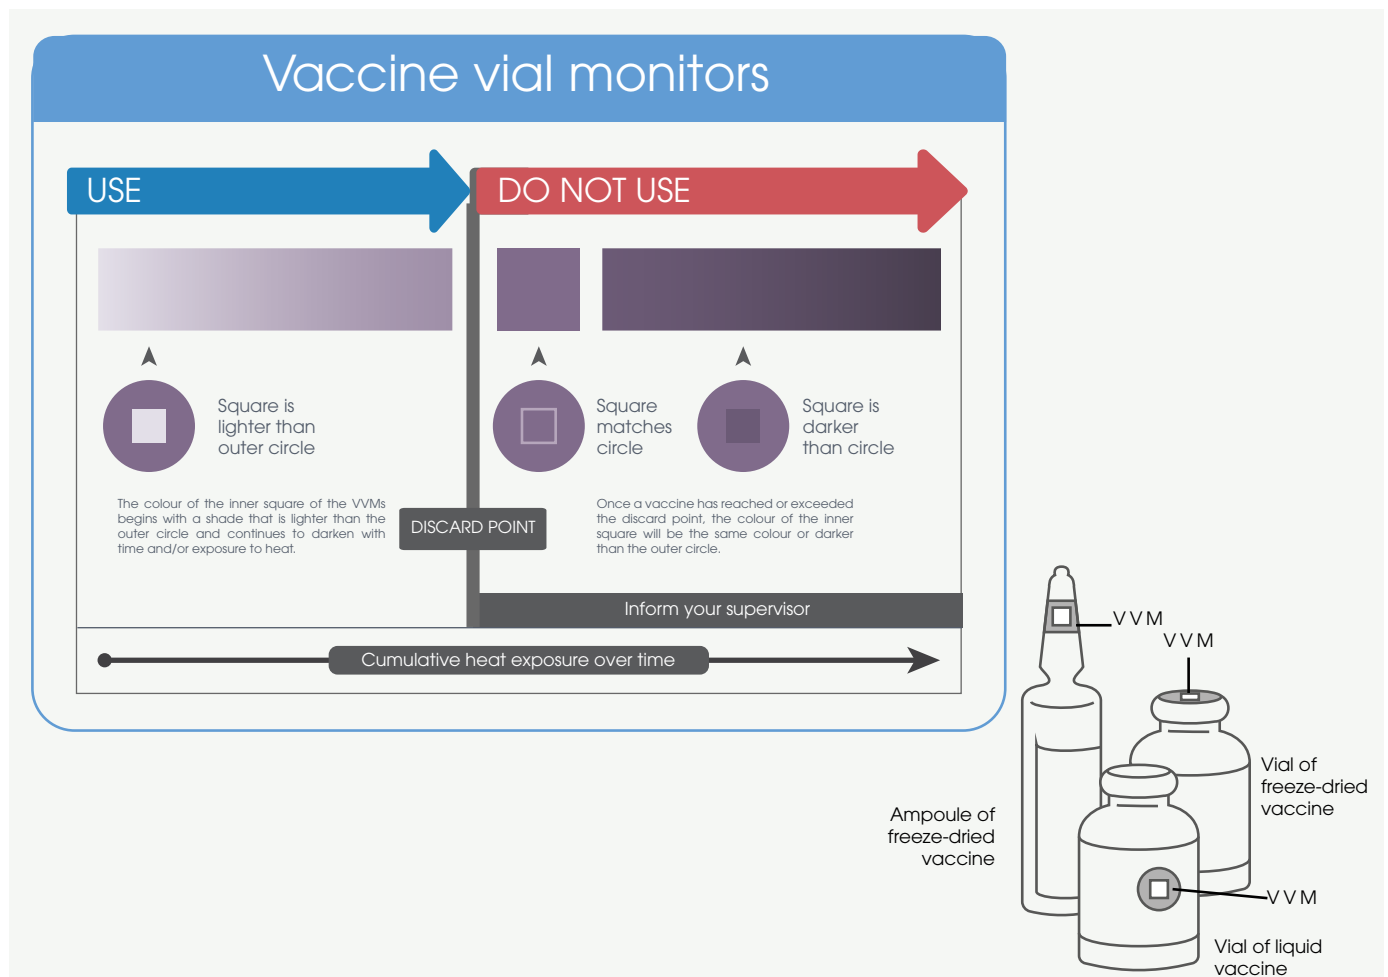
Vaccine vial monitors

USE

DO NOT USE

Square is lighter than outer circle

Square matches circle

Square is darker than circle

The colour of the inner square of the VVMs begins with a shade that is lighter than the outer circle and continues to darken with time and/or exposure to heat.

DISCARD POINT

Once a vaccine has reached or exceeded the discard point, the colour of the inner square will be the same colour or darker than the outer circle.

Inform your supervisor

Cumulative heat exposure over time

VVM

VVM

Vial of freeze-dried vaccine

Ampoule of freeze-dried vaccine

VVM

Vial of liquid vaccine